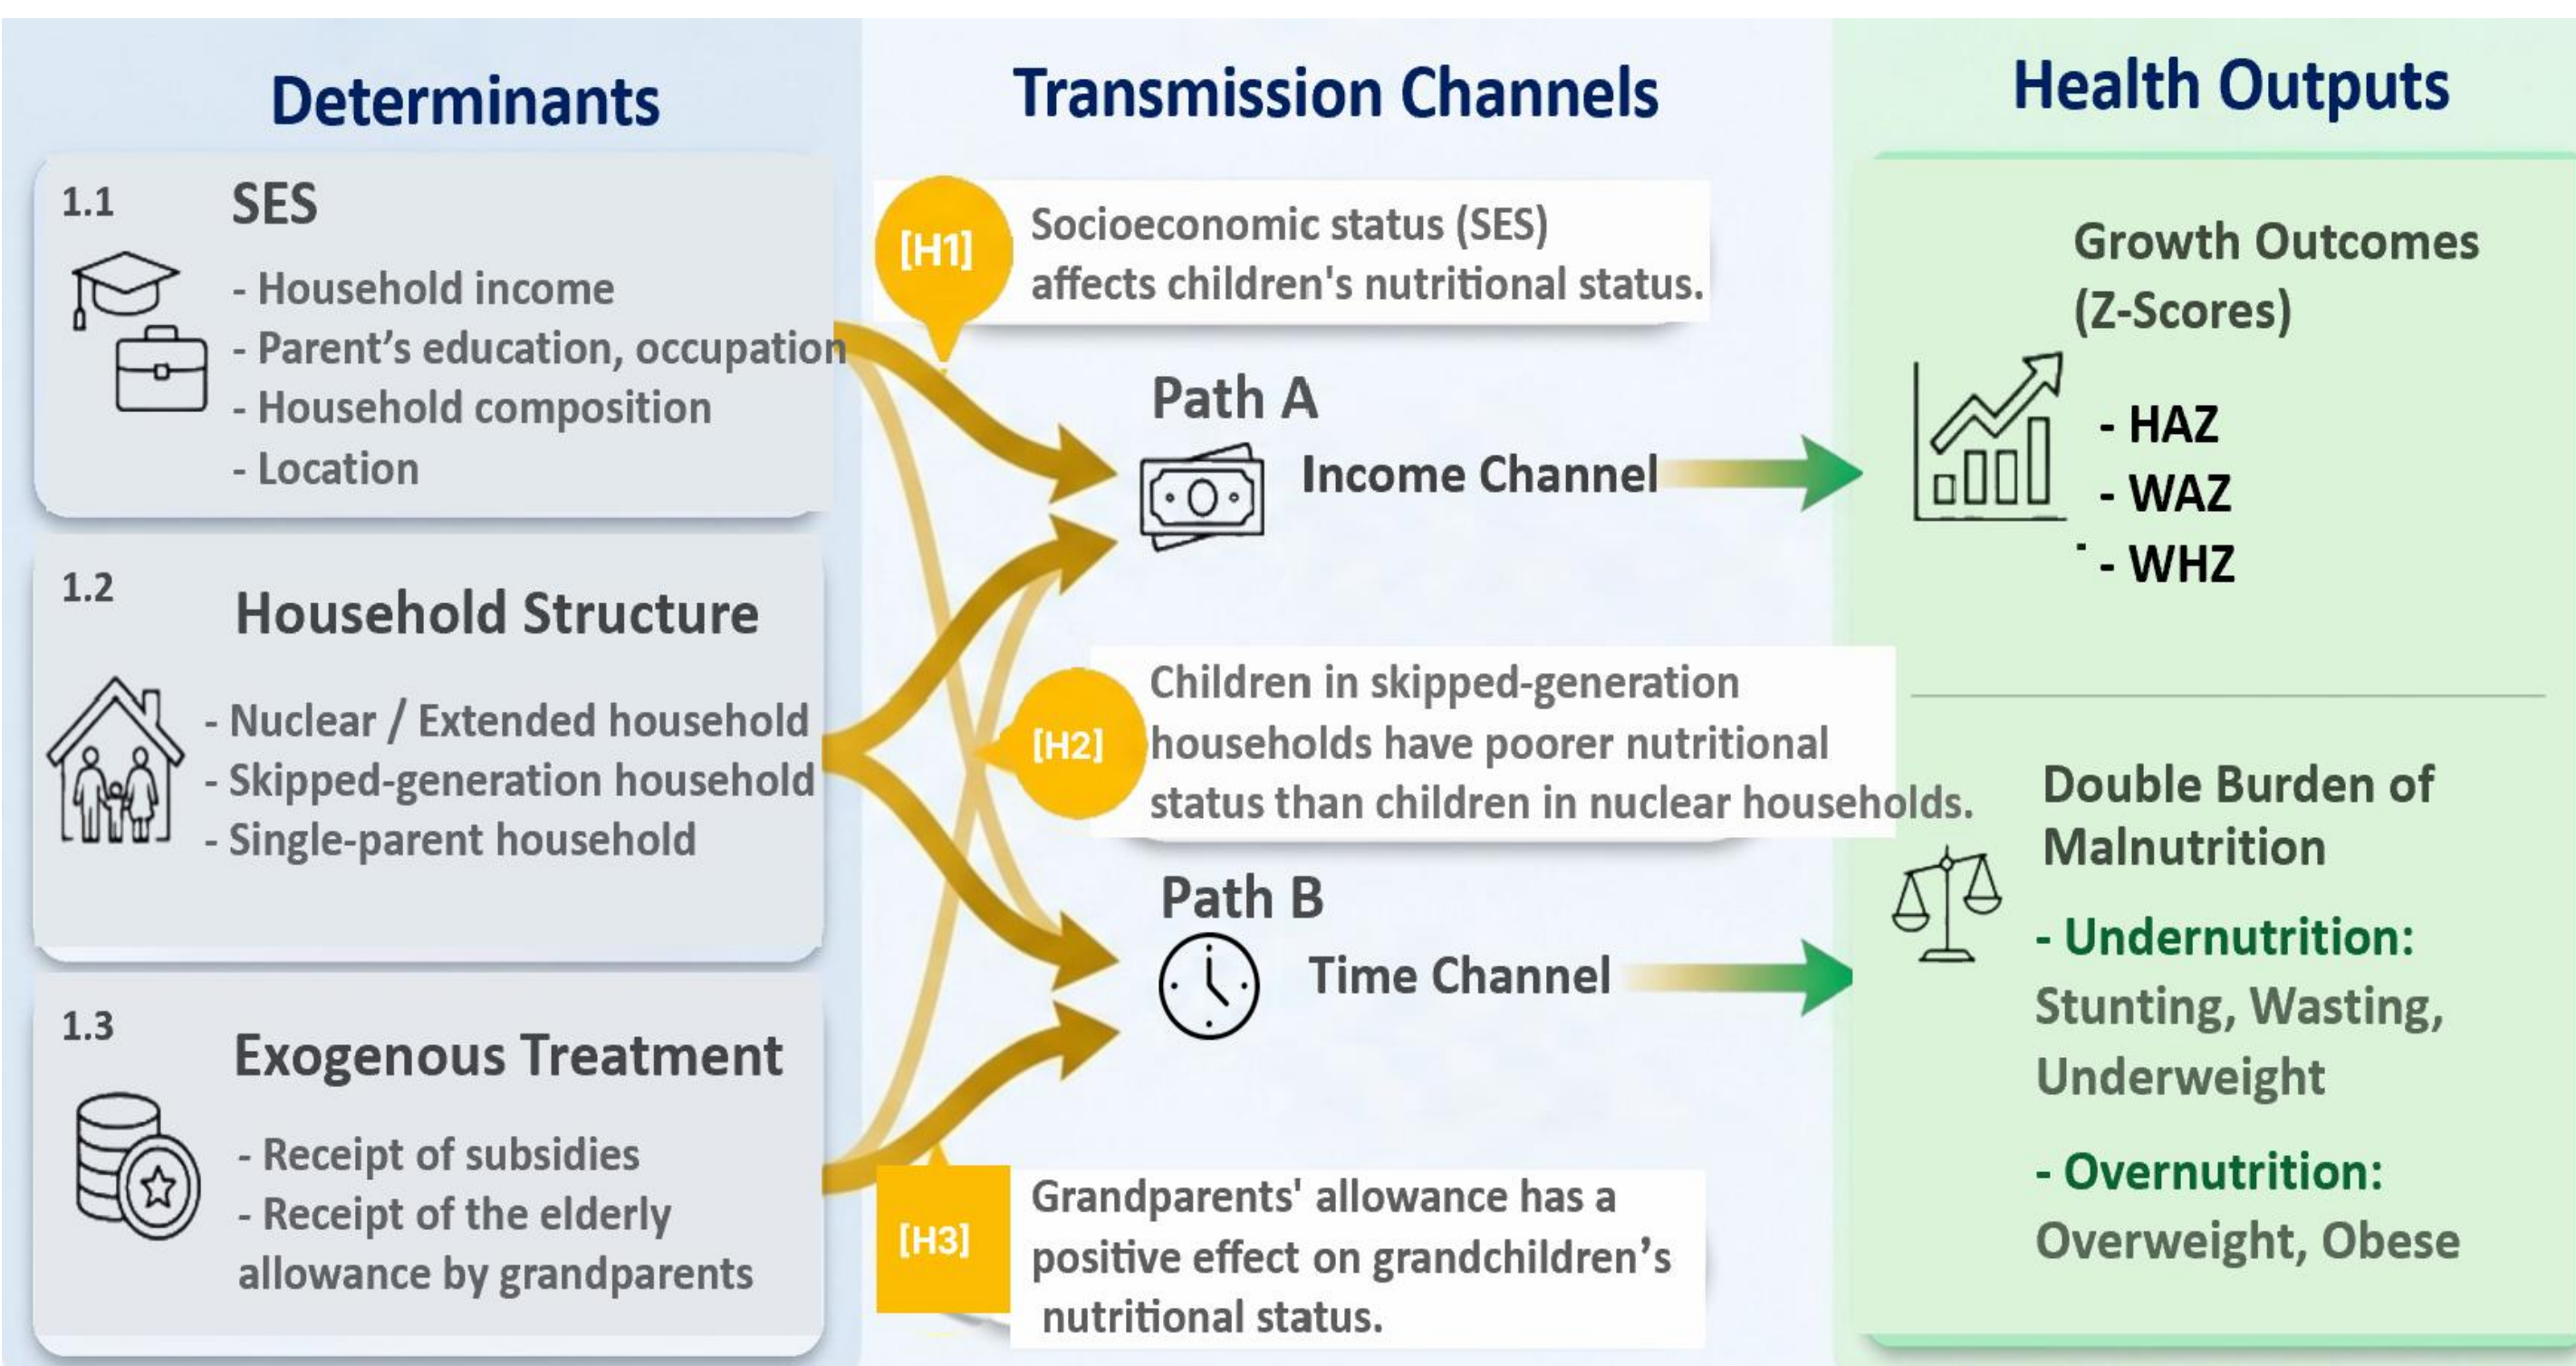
Determinants

1.1 SES

- Household income
- Parent's education, occupation
- Household composition
- Location

1.2 Household Structure

- Nuclear / Extended household
- Skipped-generation household
- Single-parent household

1.3 Exogenous Treatment

- Receipt of subsidies
- Receipt of the elderly allowance by grandparents

Transmission Channels

[H1] Socioeconomic status (SES) affects children's nutritional status.

Path A

Income Channel

[H2] Children in skipped-generation households have poorer nutritional status than children in nuclear households.

Path B

Time Channel

[H3] Grandparents' allowance has a positive effect on grandchildren's nutritional status.

Health Outputs

Growth Outcomes (Z-Scores)

- HAZ
- WAZ
- WHZ

Double Burden of Malnutrition

- Undernutrition: Stunting, Wasting, Underweight

- Overnutrition: Overweight, Obese